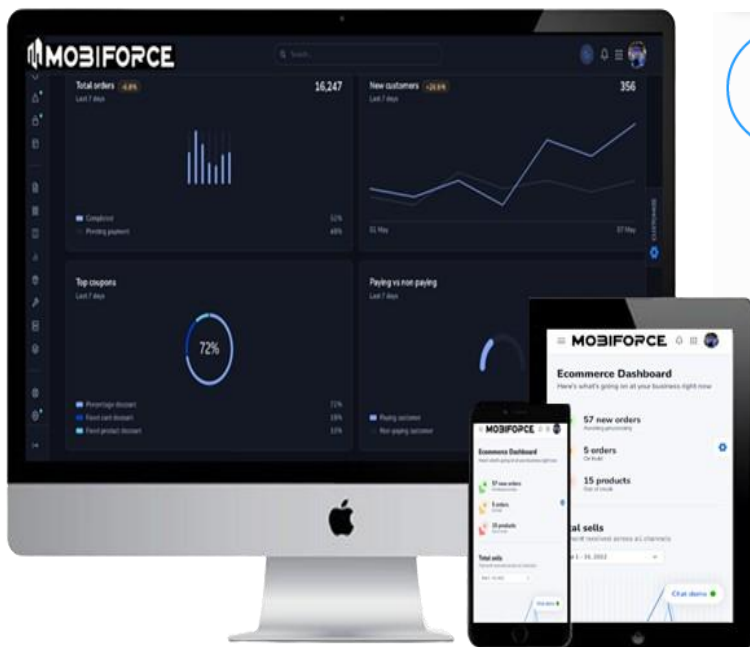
MOBIFORCE

Search...

Total orders -6.8%
Last 7 days
16,247

Completed 52%
Pending payment 48%

New customers +26.5%
Last 7 days
356

01 May
07 May

Top coupons
Last 7 days
72%

Percentage discount 72%
Fixed card discount 18%
Fixed product discount 10%

Paying vs non paying

Paying customer
Non-paying customer

MOBIFORCE
Ecommerce Dashboard
Here's what's going on at your business right now

57 new orders
Awaiting processing

5 orders
On hold

15 products
Out of stock

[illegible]tal sells
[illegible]

Chat demo

MOBIFORCE
Ecommerce Dashboard
57 new orders
5 orders
15 products
Total sells
Chat demo